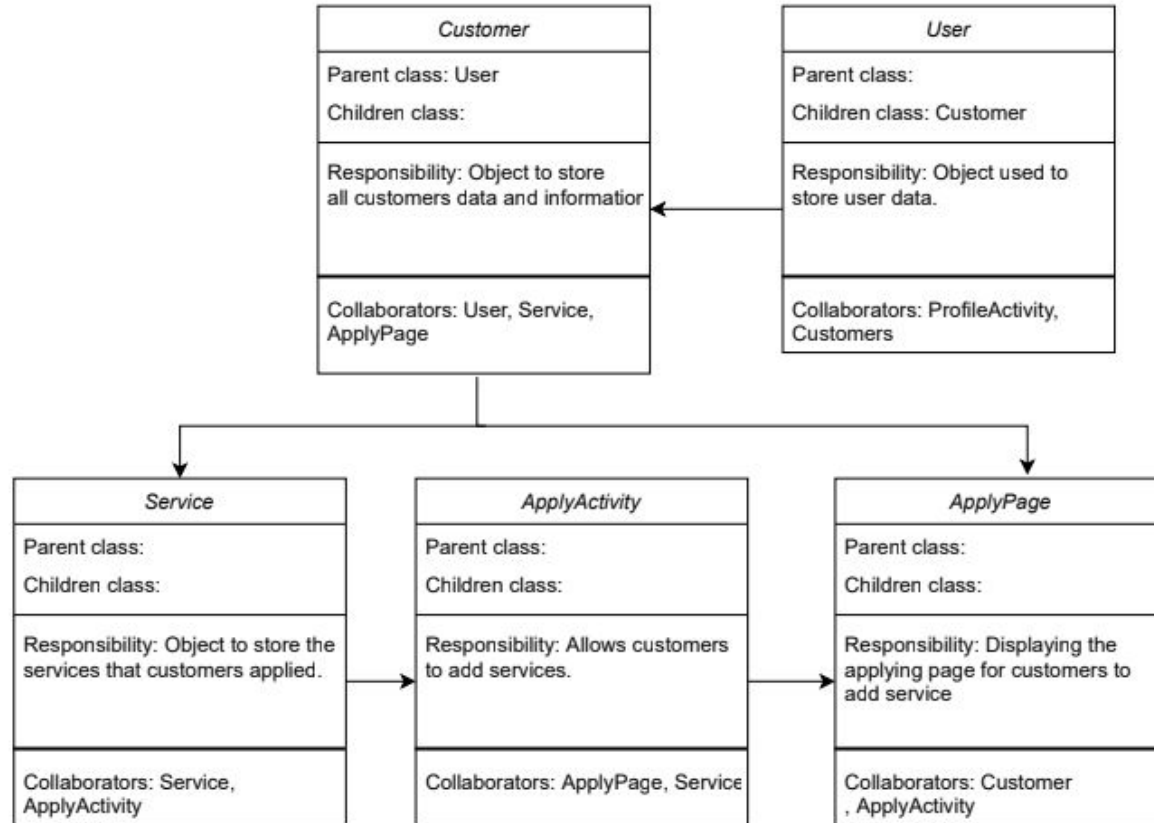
Customer

Parent class: User

Children class:

Responsibility: Object to store all customers data and informatior

Collaborators: User, Service, ApplyPage

User

Parent class:

Children class: Customer

Responsibility: Object used to store user data.

Collaborators: ProfileActivity, Customers

Service

Parent class:

Children class:

Responsibility: Object to store the services that customers applied.

Collaborators: Service, ApplyActivity

ApplyActivity

Parent class:

Children class:

Responsibility: Allows customers to add services.

Collaborators: ApplyPage, Service

ApplyPage

Parent class:

Children class:

Responsibility: Displaying the applying page for customers to add service

Collaborators: Customer , ApplyActivity